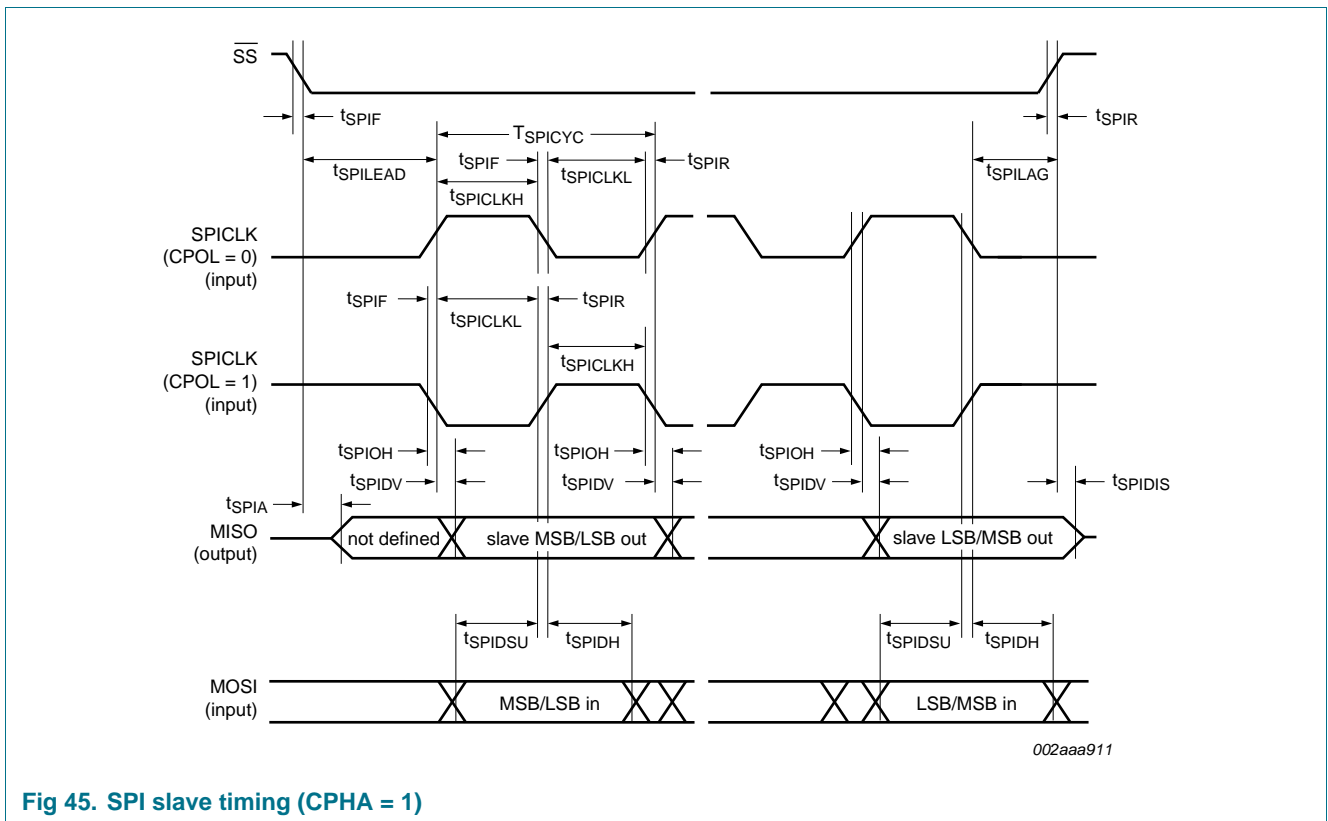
$\overline{SS}$

$t_{SPIF}$

$T_{SPICYC}$

$t_{SPIR}$

$t_{SPILEAD}$

$t_{SPIF}$

$t_{SPICLKL}$

$t_{SPIR}$

$t_{SPICLKH}$

$t_{SPILAG}$

SPICLK (CPOL = 0) (input)

$t_{SPIF}$

$t_{SPICLKL}$

$t_{SPIR}$

$t_{SPICLKH}$

SPICLK (CPOL = 1) (input)

$t_{SPIOH}$

$t_{SPIOH}$

$t_{SPIOH}$

$t_{SPIDV}$

$t_{SPIDV}$

$t_{SPIDV}$

$t_{SPIA}$

$t_{SPIDIS}$

MISO (output)

not defined

slave MSB/LSB out

slave LSB/MSB out

$t_{SPIDSU}$

$t_{SPIDH}$

$t_{SPIDSU}$

$t_{SPIDH}$

MOSI (input)

MSB/LSB in

LSB/MSB in

002aaa911

Fig 45. SPI slave timing (CPHA = 1)